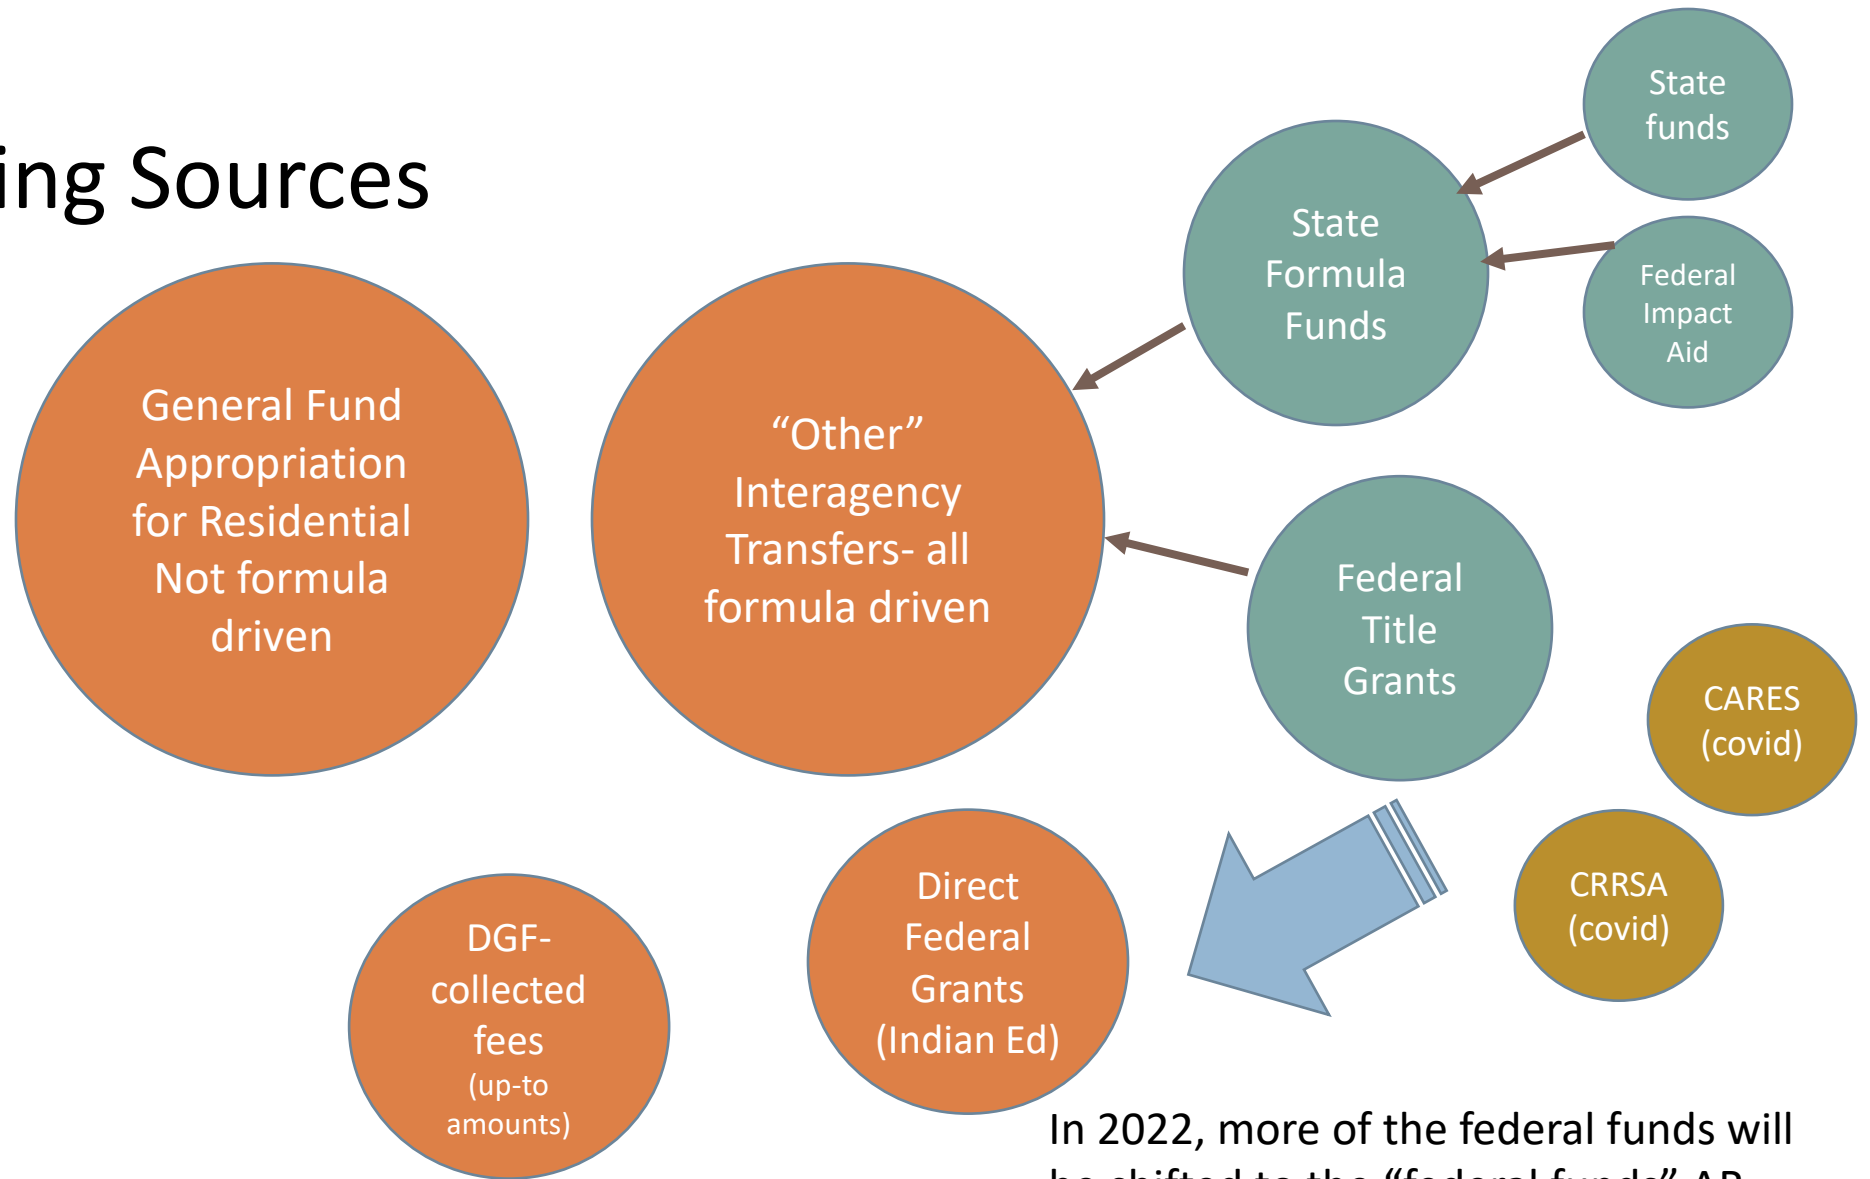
ing Sources

State funds

State Formula Funds

Federal Impact Aid

General Fund Appropriation for Residential Not formula driven

“Other” Interagency Transfers- all formula driven

Federal Title Grants

CARES (covid)

CRRSA (covid)

DGF-collected fees (up-to amounts)

Direct Federal Grants (Indian Ed)

In 2022, more of the federal funds will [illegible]